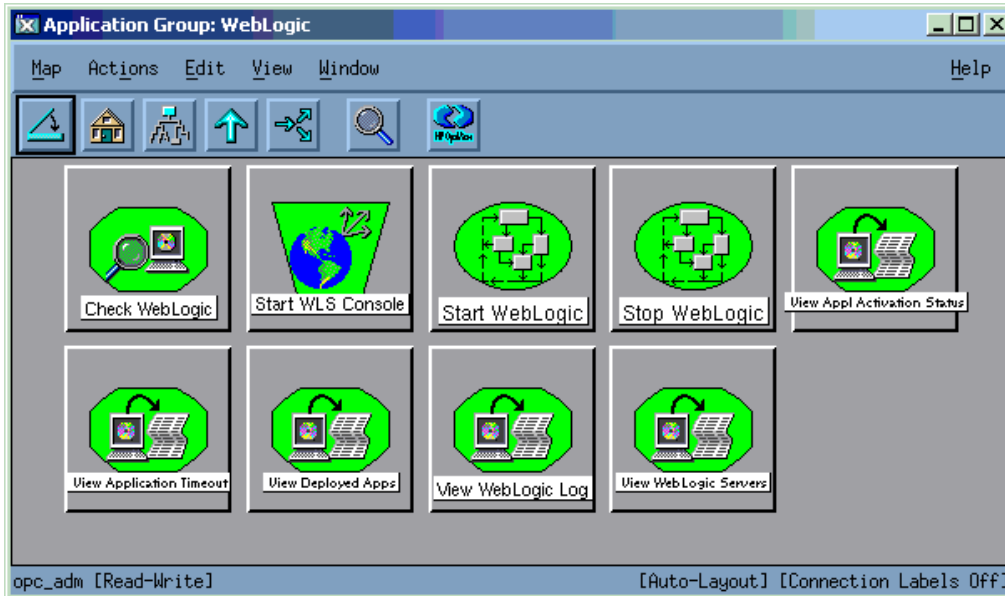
Application Group: WebLogic

Map Actions Edit View Window Help

HP OpenView

Check WebLogic
Start WLS Console
Start WebLogic
Stop WebLogic
View Appl Activation Status

View Application Timeout
View Deployed Apps
View WebLogic Log
View WebLogic Servers

opc_adm [Read-Write]
[Auto-Layout] [Connection Labels Off]